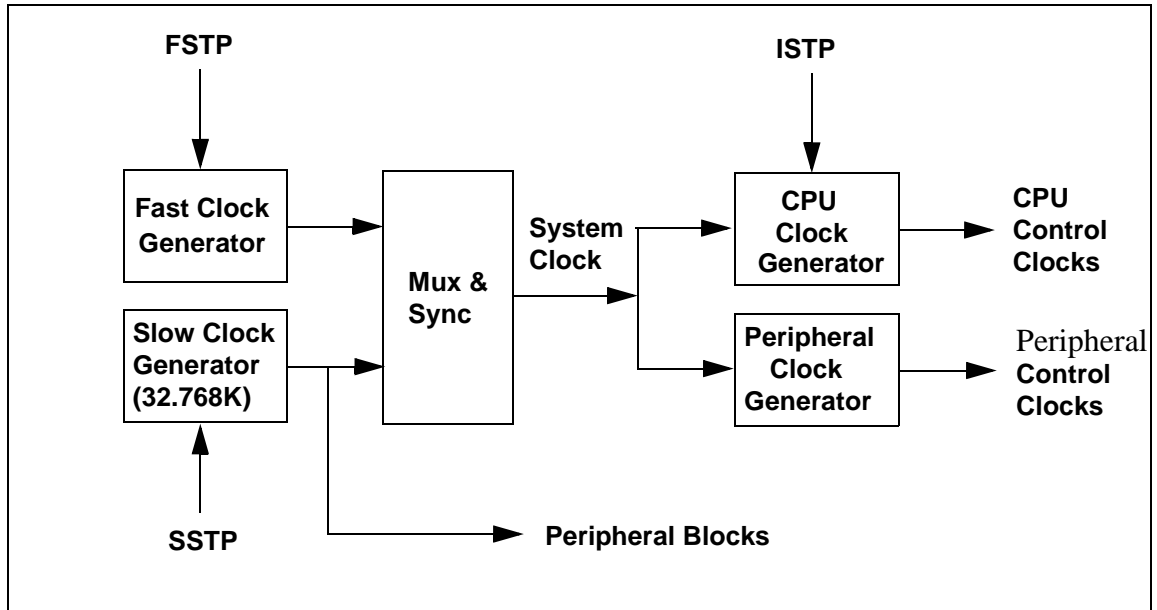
FSTP

Fast Clock Generator

Slow Clock Generator (32.768K)

SSTP

Mux & Sync

System Clock

ISTP

CPU Clock Generator

CPU Control Clocks

Peripheral Clock Generator

Peripheral Control Clocks

Peripheral Blocks